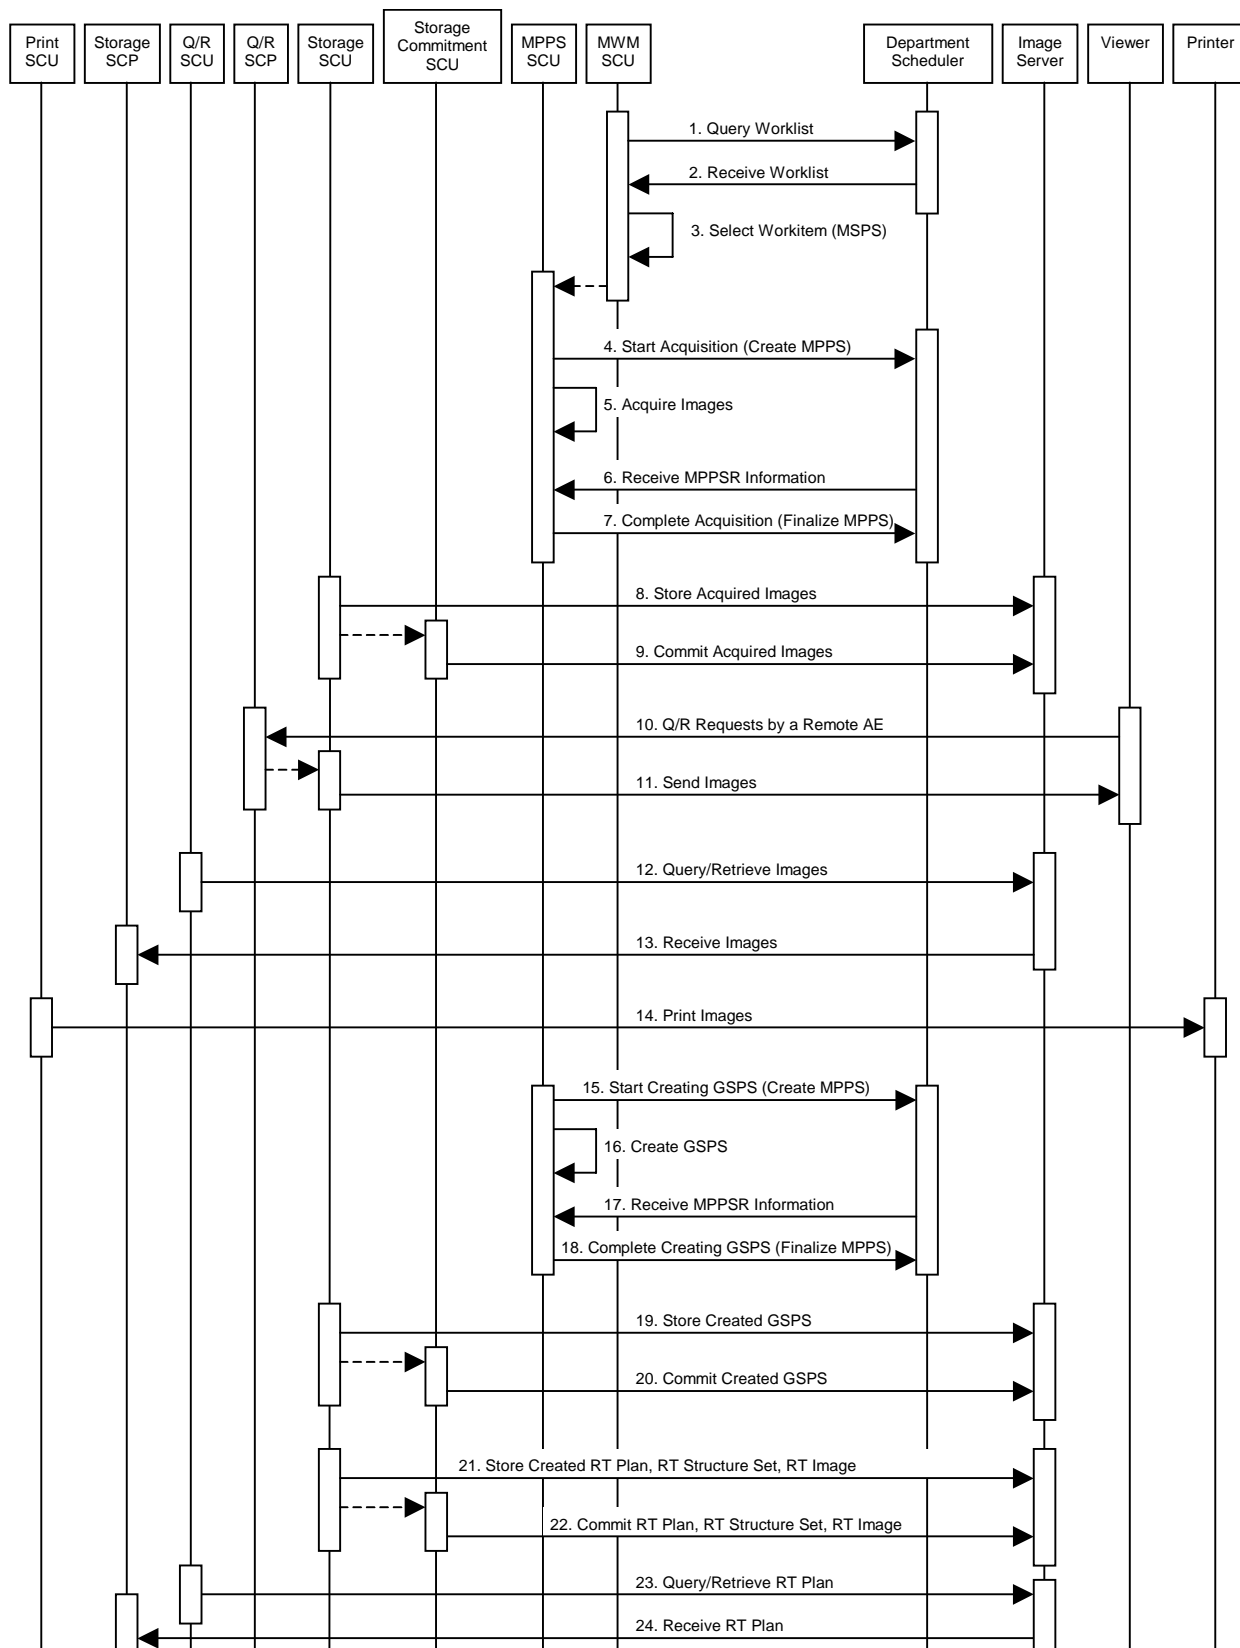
Print SCU

Storage SCP

Q/R SCU

Q/R SCP

Storage SCU

Storage Commitment SCU

MPPS SCU

MWM SCU

Department Scheduler

Image Server

Viewer

Printer

1. Query Worklist

2. Receive Worklist

3. Select Workitem (MSPS)

4. Start Acquisition (Create MPPS)

5. Acquire Images

6. Receive MPPSR Information

7. Complete Acquisition (Finalize MPPS)

8. Store Acquired Images

9. Commit Acquired Images

10. Q/R Requests by a Remote AE

11. Send Images

12. Query/Retrieve Images

13. Receive Images

14. Print Images

15. Start Creating GSPS (Create MPPS)

16. Create GSPS

17. Receive MPPSR Information

18. Complete Creating GSPS (Finalize MPPS)

19. Store Created GSPS

20. Commit Created GSPS

21. Store Created RT Plan, RT Structure Set, RT Image

22. Commit RT Plan, RT Structure Set, RT Image

23. Query/Retrieve RT Plan

24. Receive RT Plan